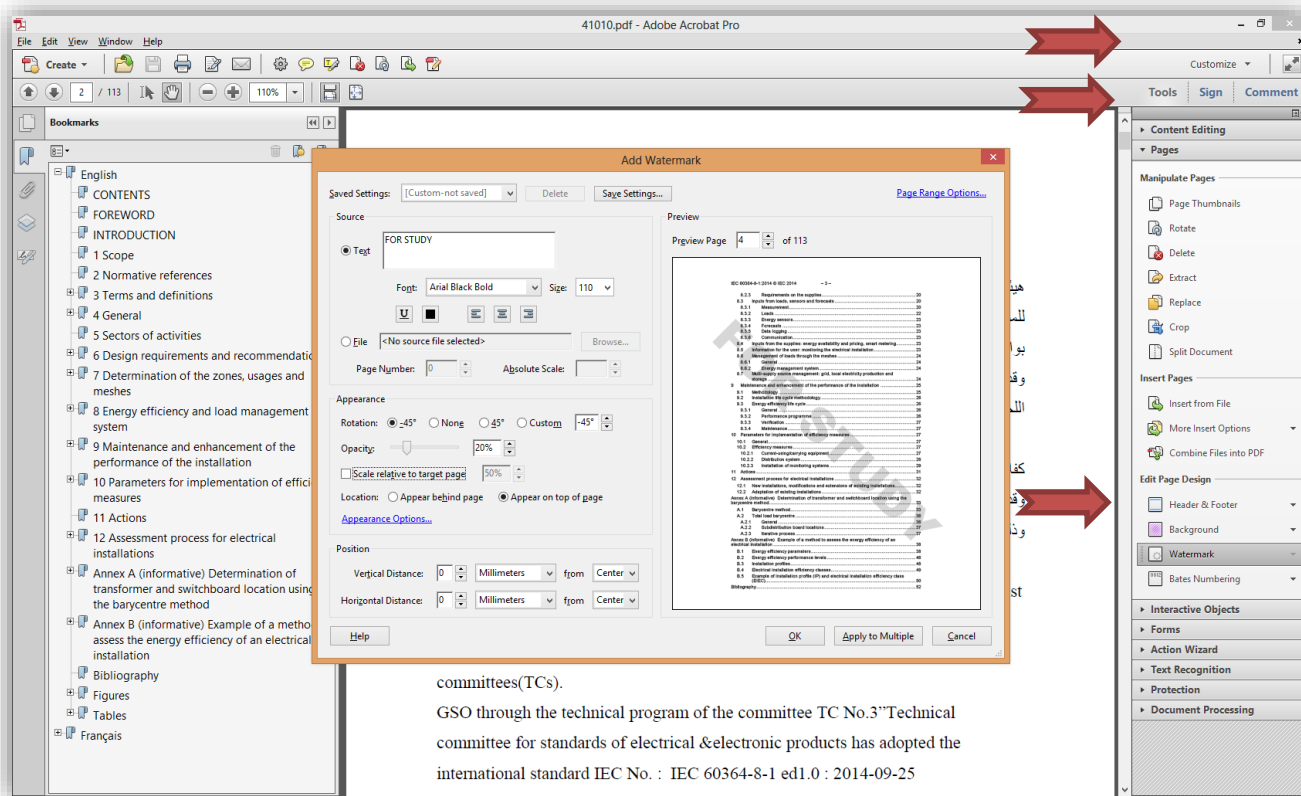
41010.pdf - Adobe Acrobat Pro

File Edit View Window Help

Create

Customize

2 / 113 110%

Tools Sign Comment

Bookmarks

English
CONTENTS
FOREWORD
INTRODUCTION
1 Scope
2 Normative references
3 Terms and definitions
4 General
5 Sectors of activities
6 Design requirements and recommendatio
7 Determination of the zones, usages and meshes
8 Energy efficiency and load management system
9 Maintenance and enhancement of the performance of the installation
10 Parameters for implementation of effici measures
11 Actions
12 Assessment process for electrical installations
Annex A (informative) Determination of transformer and switchboard location using the barycentre method
Annex B (informative) Example of a metho assess the energy efficiency of an electrical installation
Bibliography
Figures
Tables
Français

Add Watermark

Saved Settings: [Custom-not saved] Delete Save Settings... Page Range Options...

Source
Text FOR STUDY
Font: Arial Black Bold Size: 110
File <No source file selected> Browse...
Page Number: 0 Absolute Scale:

Appearance
Rotation: -45° None 45° Custom -45°
Opacity: 20%
Scale relative to target page 50%
Location: Appear behind page Appear on top of page
Appearance Options...

Position
Vertical Distance: 0 Millimeters from Center
Horizontal Distance: 0 Millimeters from Center

Preview
Preview Page 4 of 113

FOR STUDY

Help OK Apply to Multiple Cancel

committees(TCs).
GSO through the technical program of the committee TC No.3"Technical committee for standards of electrical &electronic products has adopted the international standard IEC No. : IEC 60364-8-1 ed1.0 : 2014-09-25

Content Editing
Pages
Manipulate Pages
Page Thumbnails
Rotate
Delete
Extract
Replace
Crop
Split Document
Insert Pages
Insert from File
More Insert Options
Combine Files into PDF
Edit Page Design
Header & Footer
Background
Watermark
Bates Numbering
Interactive Objects
Forms
Action Wizard
Text Recognition
Protection
Document Processing